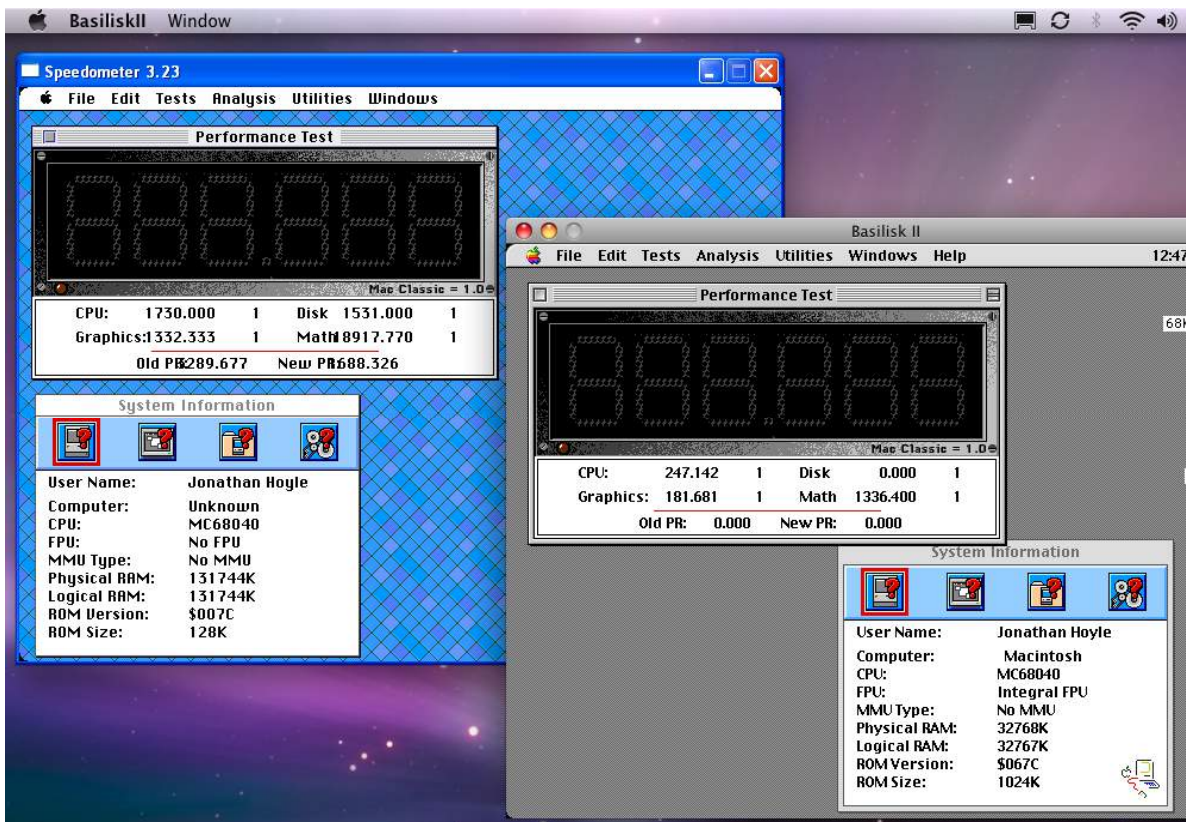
BasiliskII Window

Speedometer 3.23

File Edit Tests Analysis Utilities Windows

Performance Test

888.888

Mac Classic = 1.0

| CPU: | 1730.000 | 1 | Disk | 1531.000 | 1 |
|---|---|---|---|---|---|
| Graphics: | 1332.333 | 1 | Math | 18917.770 | 1 |

Old PR: 3289.677 New PR: 5688.326

System Information

| User Name: | Jonathan Hoyle |
|---|---|
| Computer: | Unknown |
| CPU: | MC68040 |
| FPU: | No FPU |
| MMU Type: | No MMU |
| Physical RAM: | 131744K |
| Logical RAM: | 131744K |
| ROM Version: | $007C |
| ROM Size: | 128K |

Basilisk II

File Edit Tests Analysis Utilities Windows Help

12:47

68K

Performance Test

888.888

Mac Classic = 1.0

| CPU: | 247.142 | 1 | Disk | 0.000 | 1 |
|---|---|---|---|---|---|
| Graphics: | 181.681 | 1 | Math | 1336.400 | 1 |

Old PR: 0.000 New PR: 0.000

System Information

| User Name: | Jonathan Hoyle |
|---|---|
| Computer: | Macintosh |
| CPU: | MC68040 |
| FPU: | Integral FPU |
| MMU Type: | No MMU |
| Physical RAM: | 32768K |
| Logical RAM: | 32767K |
| ROM Version: | $067C |
| ROM Size: | 1024K |